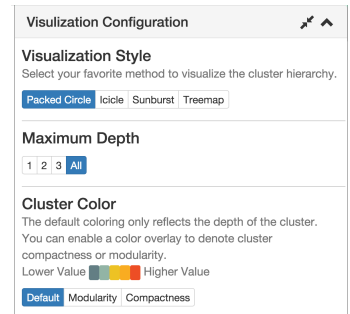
Visulization Configuration

Visualization Style
Select your favorite method to visualize the cluster hierarchy.

Packed Circle Icicle Sunburst Treemap

Maximum Depth

1 2 3 All

Cluster Color
The default coloring only reflects the depth of the cluster. You can enable a color overlay to denote cluster compactness or modularity.
Lower Value Higher Value

Default Modularity Compactness